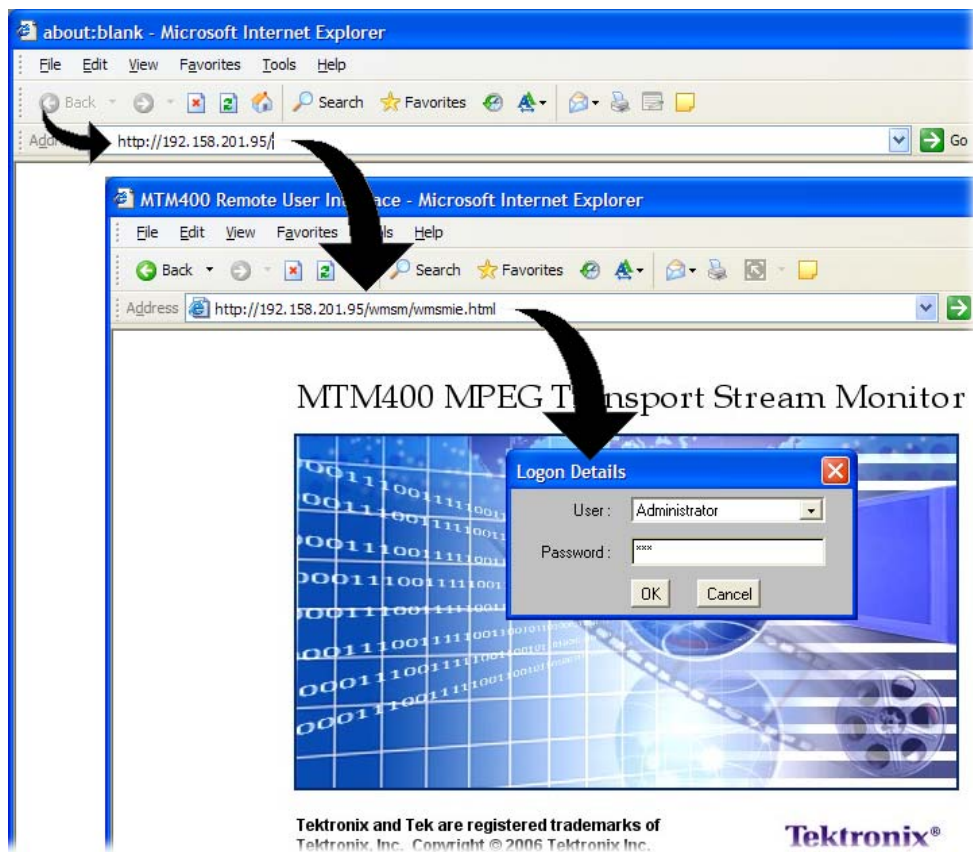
about:blank - Microsoft Internet Explorer

File Edit View Favorites Tools Help

Back Search Favorites

Add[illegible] http://192.158.201.95/ Go

MTM400 Remote User In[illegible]ace - Microsoft Internet Explorer

File Edit View Favorites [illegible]ls Help

Back Search Favorites

Address http://192.158.201.95/wmsm/wmsmie.html

MTM400 MPEG T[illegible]nsport Stream Monitor

Logon Details

User : Administrator

Password : ***

OK Cancel

Tektronix and Tek are registered trademarks of Tektronix, Inc. Copyright © 2006 Tektronix Inc.

Tektronix®